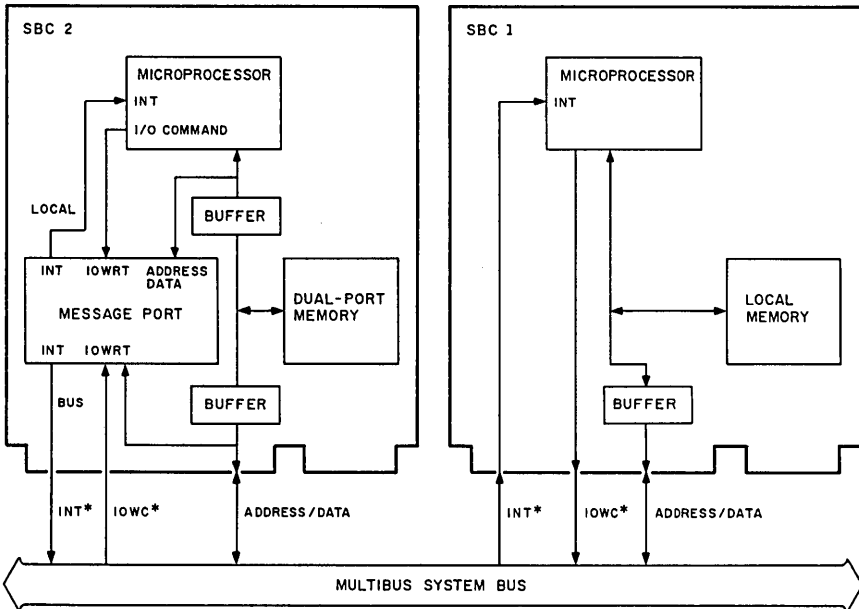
SBC 2

MICROPROCESSOR
INT
I/O COMMAND

LOCAL

BUFFER

INT IOWRT ADDRESS DATA
MESSAGE PORT
INT IOWRT

DUAL-PORT MEMORY

BUS

BUFFER

INT*
IOWC*
ADDRESS/DATA

SBC 1

MICROPROCESSOR
INT

LOCAL MEMORY

BUFFER

INT*
IOWC*
ADDRESS/DATA

MULTIBUS SYSTEM BUS